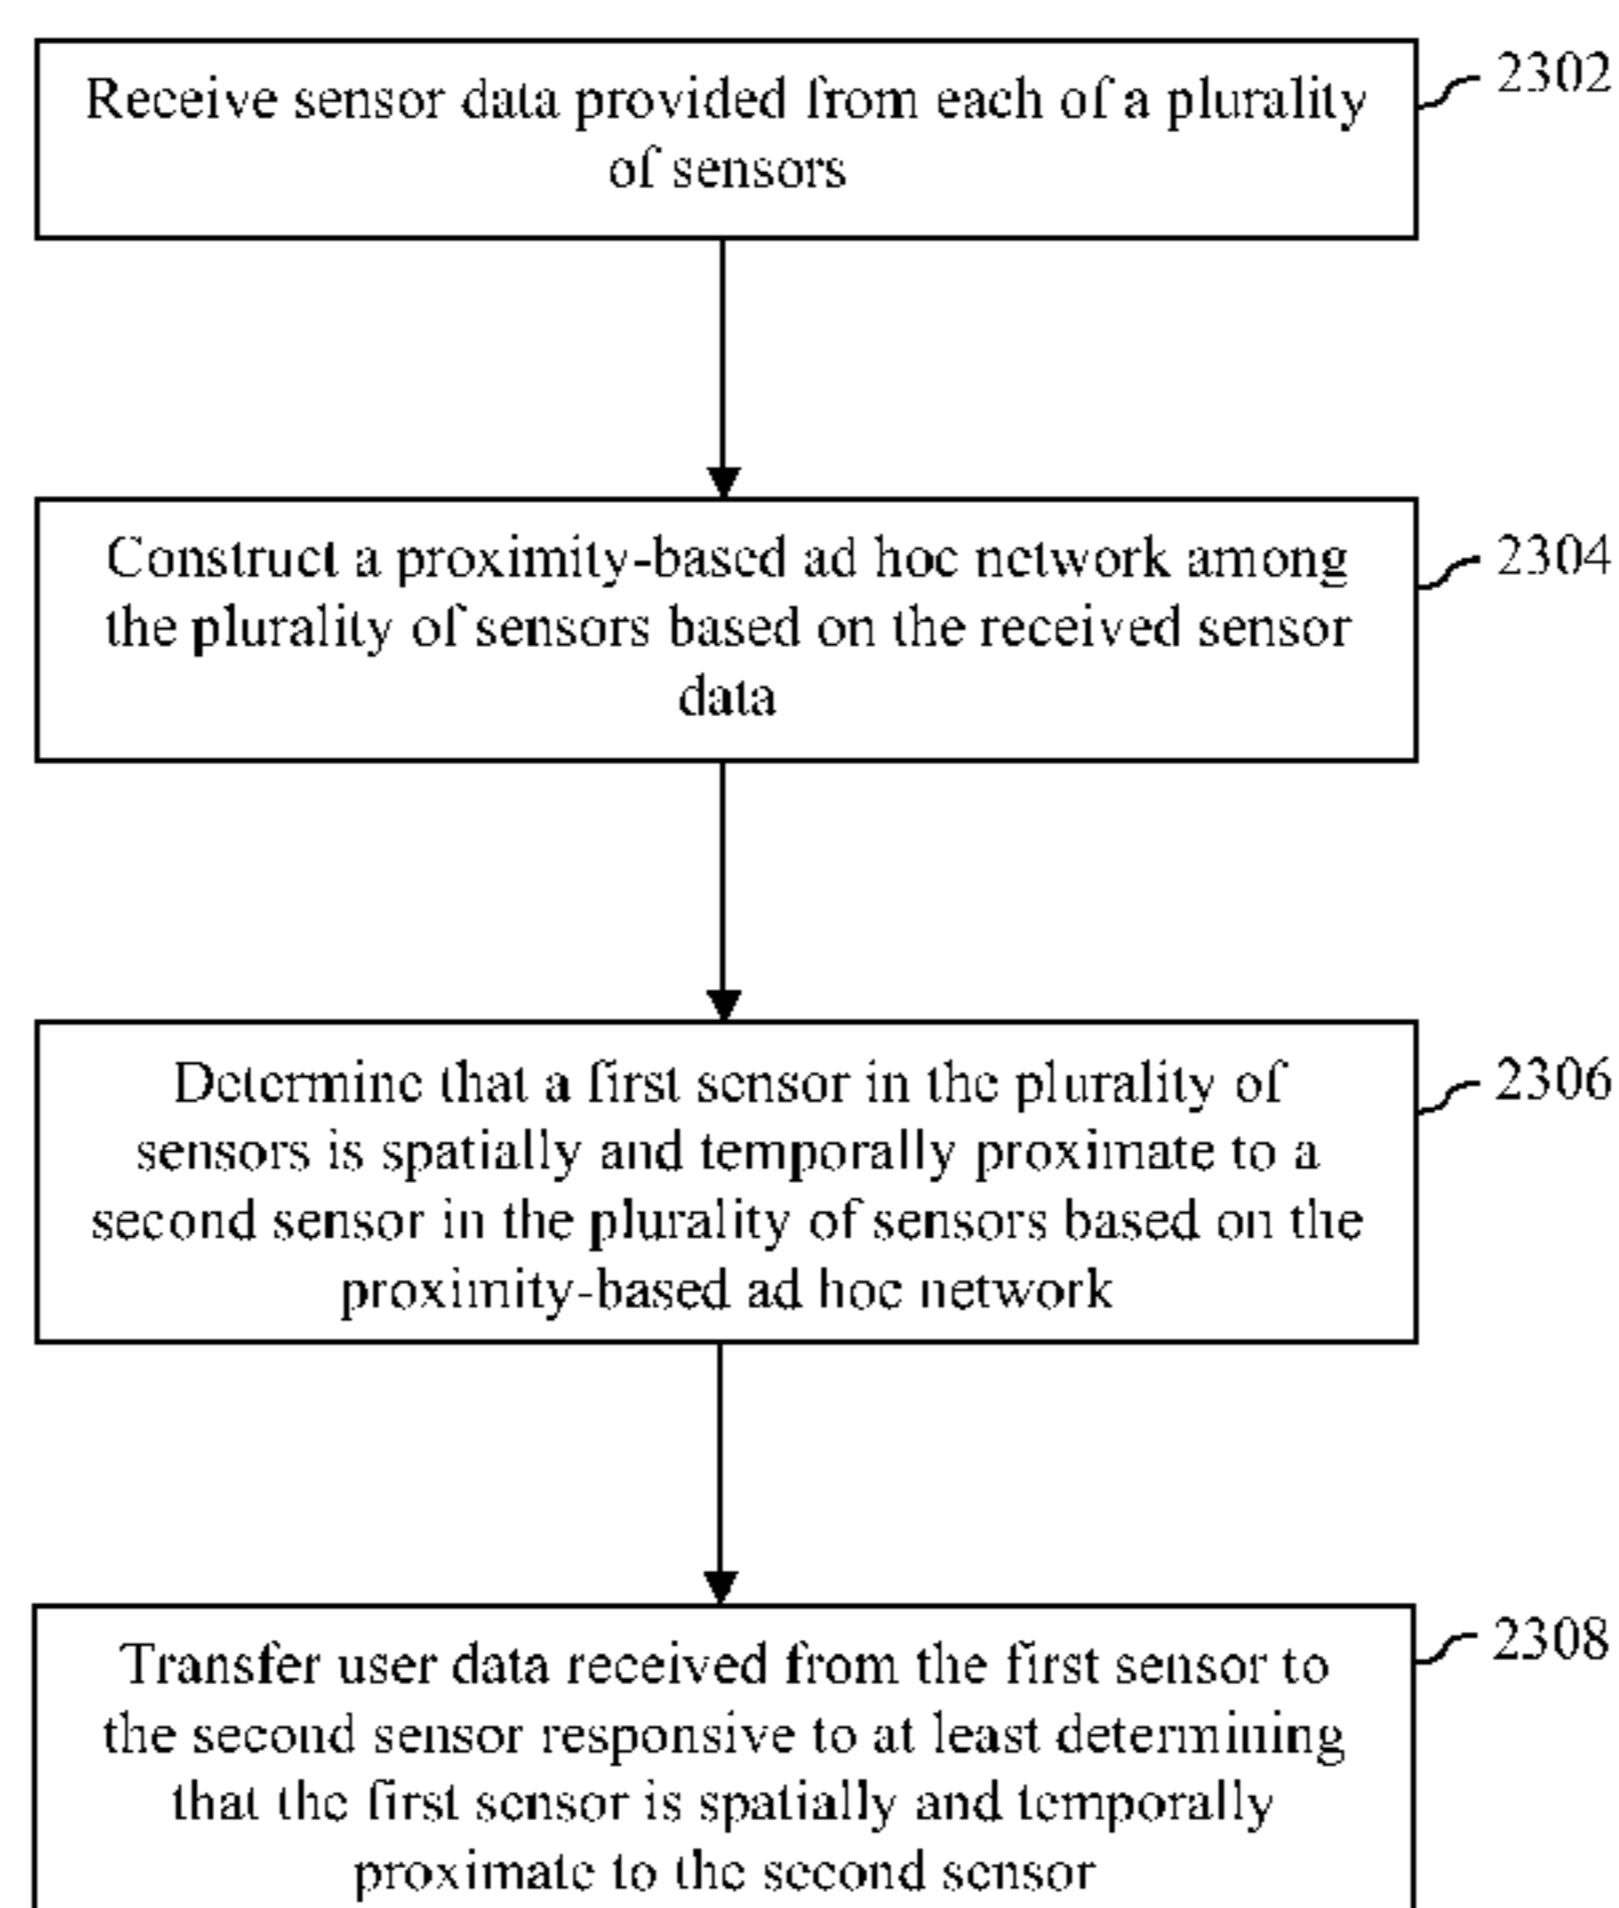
Receive sensor data provided from each of a plurality of sensors

2302

Construct a proximity-based ad hoc network among the plurality of sensors based on the received sensor data

2304

Determine that a first sensor in the plurality of sensors is spatially and temporally proximate to a second sensor in the plurality of sensors based on the proximity-based ad hoc network

2306

Transfer user data received from the first sensor to the second sensor responsive to at least determining that the first sensor is spatially and temporally proximate to the second sensor

2308